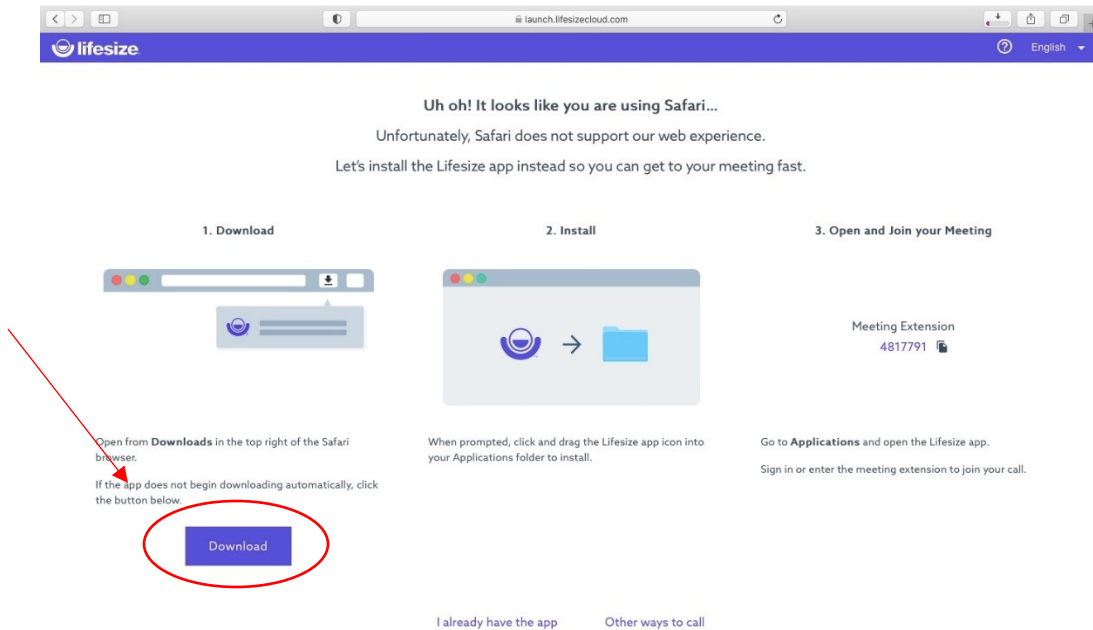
launch.lifesizecloud.com

lifesize

English

Uh oh! It looks like you are using Safari...

Unfortunately, Safari does not support our web experience.

Let's install the Lifesize app instead so you can get to your meeting fast.

1. Download

Open from **Downloads** in the top right of the Safari browser.

If the app does not begin downloading automatically, click the button below.

Download

2. Install

When prompted, click and drag the Lifesize app icon into your Applications folder to install.

3. Open and Join your Meeting

Meeting Extension
4817791

Go to **Applications** and open the Lifesize app.

Sign in or enter the meeting extension to join your call.

I already have the app

Other ways to call